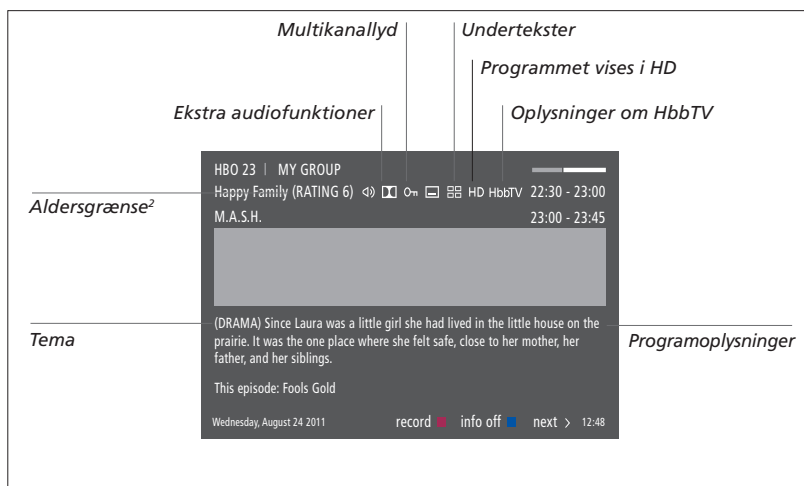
Multikanallyd
Undertekster
Programmet vises i HD
Ekstra audiofunktioner
Oplysninger om HbbTV

HBO 23 | MY GROUP
Happy Family (RATING 6) HD HbbTV 22:30 - 23:00
M.A.S.H. 23:00 - 23:45

Aldersgrænse$^2$

(DRAMA) Since Laura was a little girl she had lived in the little house on the prairie. It was the one place where she felt safe, close to her mother, her father, and her siblings.

This episode: Fools Gold

Tema
Programoplysninger

Wednesday, August 24 2011 record info off next > 12:48